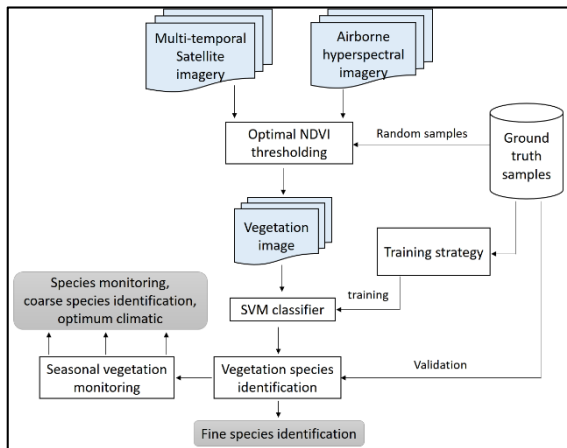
Multi-temporal Satellite imagery

Airborne hyperspectral imagery

Optimal NDVI thresholding

Random samples

Ground truth samples

Vegetation image

Training strategy

training

Species monitoring, coarse species identification, optimum climatic

SVM classifier

Seasonal vegetation monitoring

Vegetation species identification

Validation

Fine species identification